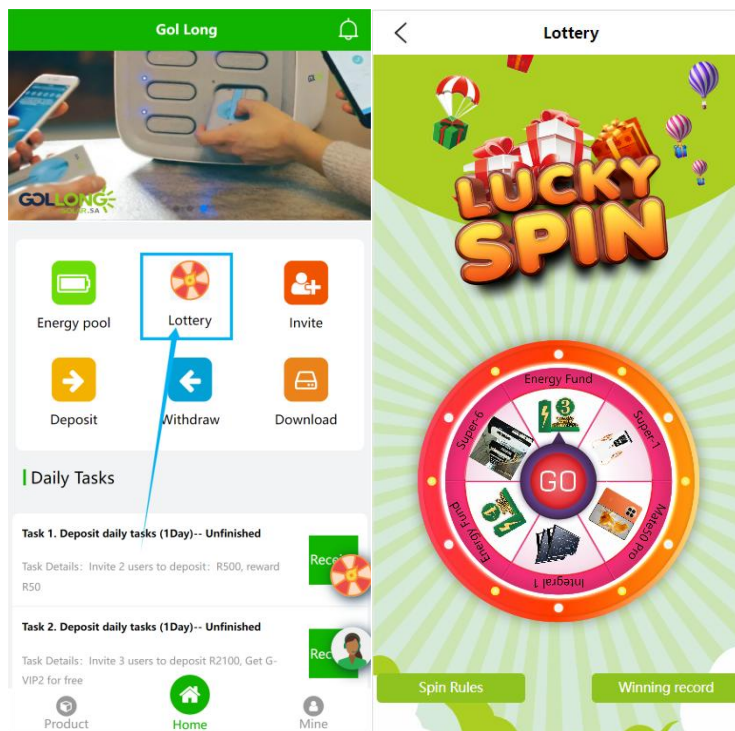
Gol Long

GOLLONG POWER.SA

Energy pool

Lottery

Invite

Deposit

Withdraw

Download

Daily Tasks

Task 1. Deposit daily tasks (1Day)-- Unfinished

Task Details: Invite 2 users to deposit: R500, reward R50

Rec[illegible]

Task 2. Deposit daily tasks (1Day)-- Unfinished

Task Details: Invite 3 users to deposit R2100, Get G-VIP2 for free

Rec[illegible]

Product

Home

Mine

Lottery

LUCKY SPIN

Energy Fund

Super-1

Mate50 Pro

Integral 1

Energy Fund

Super-6

GO

Spin Rules

Winning record